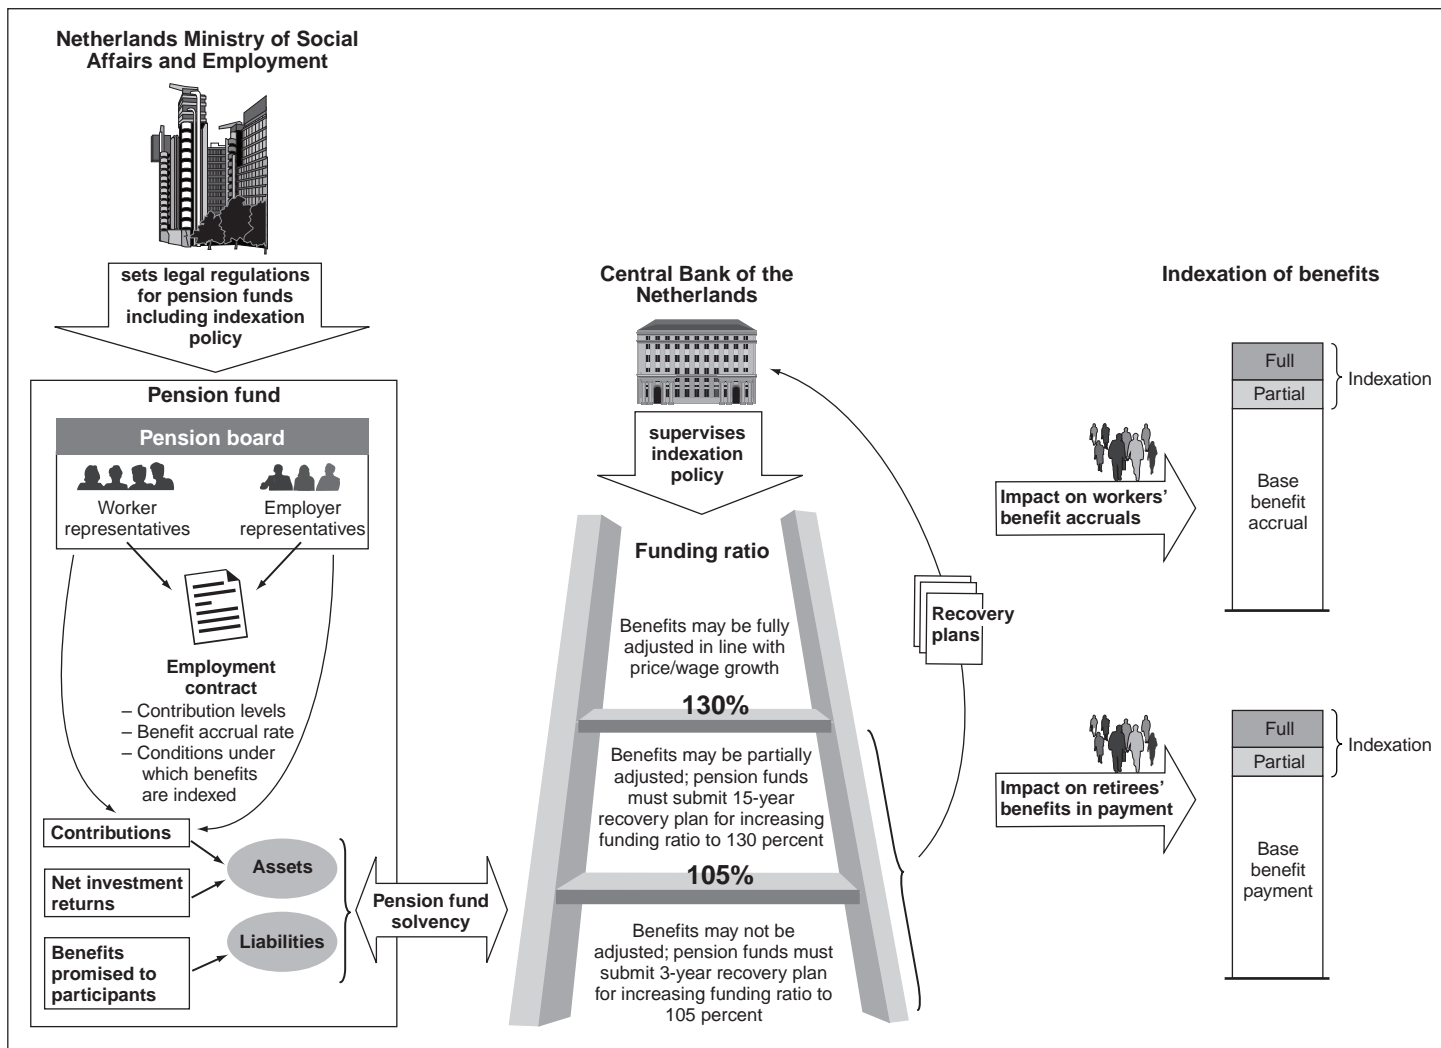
Netherlands Ministry of Social Affairs and Employment

sets legal regulations for pension funds including indexation policy

Pension fund

Pension board

Worker representatives

Employer representatives

Employment contract
– Contribution levels
– Benefit accrual rate
– Conditions under which benefits are indexed

Contributions

Net investment returns

Benefits promised to participants

Assets

Liabilities

Pension fund solvency

Central Bank of the Netherlands

supervises indexation policy

Funding ratio

Benefits may be fully adjusted in line with price/wage growth

130%

Benefits may be partially adjusted; pension funds must submit 15-year recovery plan for increasing funding ratio to 130 percent

105%

Benefits may not be adjusted; pension funds must submit 3-year recovery plan for increasing funding ratio to 105 percent

Recovery plans

Indexation of benefits

Impact on workers' benefit accruals

Full

Partial

Indexation

Base benefit accrual

Impact on retirees' benefits in payment

Full

Partial

Indexation

Base benefit payment